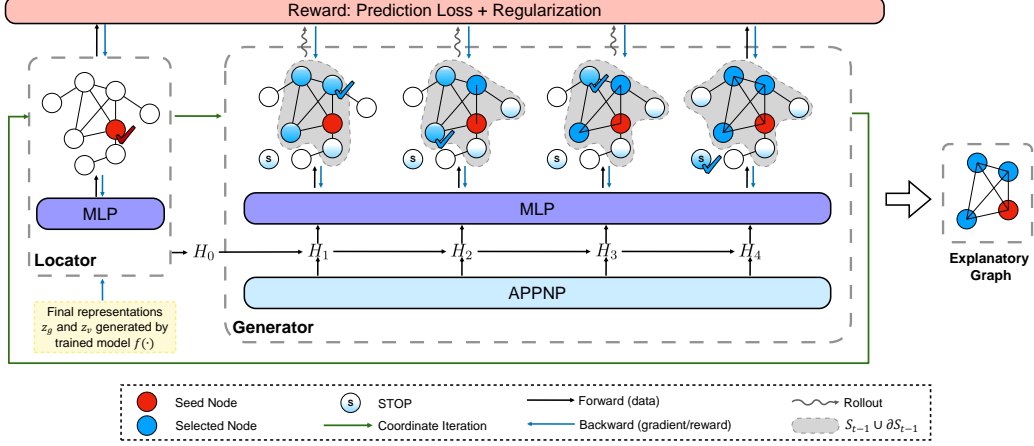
Reward: Prediction Loss + Regularization

MLP

Locator

Final representations $z_g$ and $z_v$ generated by trained model $f(\cdot)$

$H_0$ $H_1$ $H_2$ $H_3$ $H_4$

s s s s

MLP

APPNP

Generator

Explanatory Graph

Seed Node
Selected Node
s STOP
Coordinate Iteration
Forward (data)
Backward (gradient/reward)
Rollout
$S_{t-1} \cup \partial S_{t-1}$